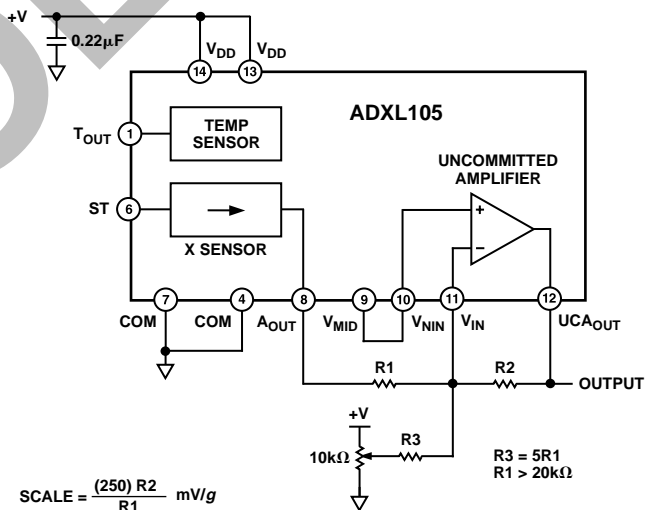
+V

$0.22\mu F$

$V_{DD}$ $V_{DD}$

14 13

ADXL105

$T_{OUT}$ 1

TEMP SENSOR

UNCOMMITTED AMPLIFIER

ST 6

+

–

X SENSOR

7 4 8 9 10 11 12

COM COM $A_{OUT}$ $V_{MID}$ $V_{NIN}$ $V_{IN}$ $UCA_{OUT}$

R1 R2

OUTPUT

+V

R3

$10k\Omega$

R3 = 5R1

$R1 > 20k\Omega$

SCALE = $\frac{(250)\ R2}{R1}$ mV/$g$